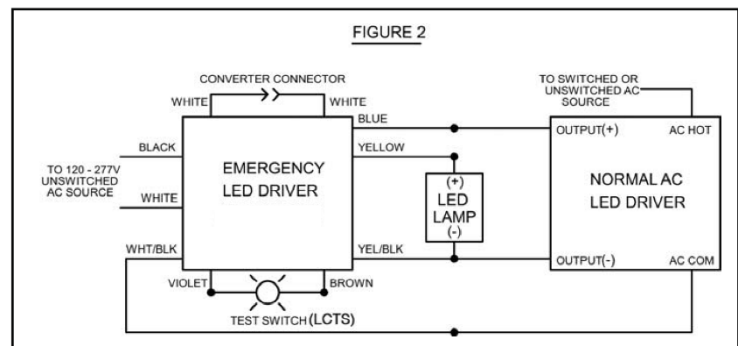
FIGURE 2

CONVERTER CONNECTOR

WHITE

WHITE

TO SWITCHED OR UNSWITCHED AC SOURCE

BLUE

OUTPUT(+)

AC HOT

BLACK

EMERGENCY LED DRIVER

YELLOW

TO 120 - 277V UNSWITCHED AC SOURCE

WHITE

(+)
LED LAMP
(-)

NORMAL AC LED DRIVER

WHT/BLK

YEL/BLK

OUTPUT(-)

AC COM

VIOLET

BROWN

TEST SWITCH (LCTS)